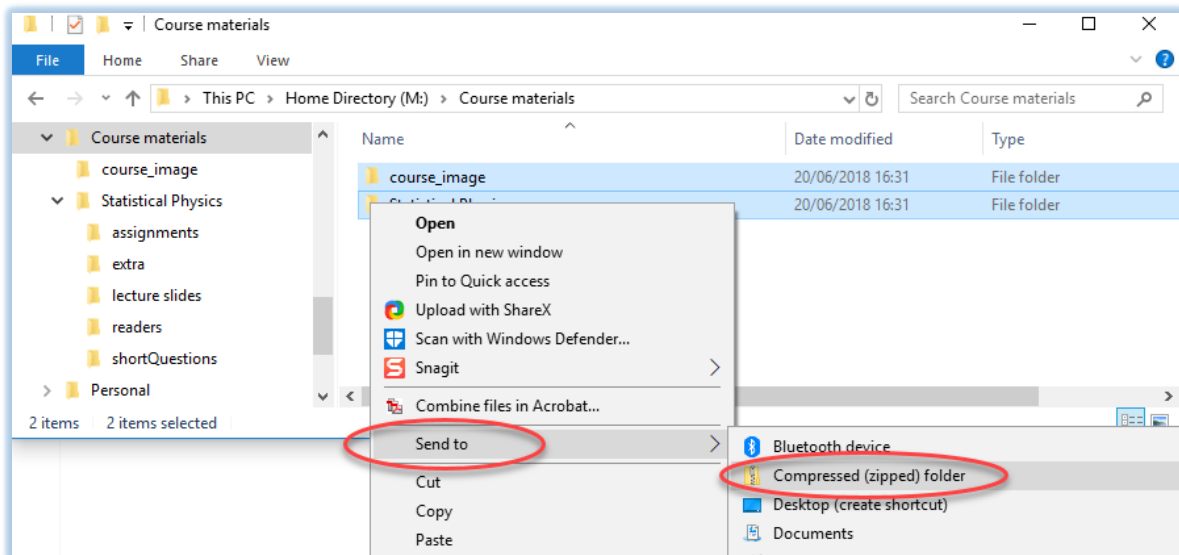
Course materials

File Home Share View

This PC > Home Directory (M:) > Course materials

Search Course materials

Course materials
course_image
Statistical Physics
assignments
extra
lecture slides
readers
shortQuestions
Personal

2 items 2 items selected

| Name | Date modified | Type |
|---|---|---|
| course_image | 20/06/2018 16:31 | File folder |
| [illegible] | 20/06/2018 16:31 | File folder |

Open
Open in new window
Pin to Quick access
Upload with ShareX
Scan with Windows Defender...
Snagit
Combine files in Acrobat...
Send to
Cut
Copy
Paste

Bluetooth device
Compressed (zipped) folder
Desktop (create shortcut)
Documents